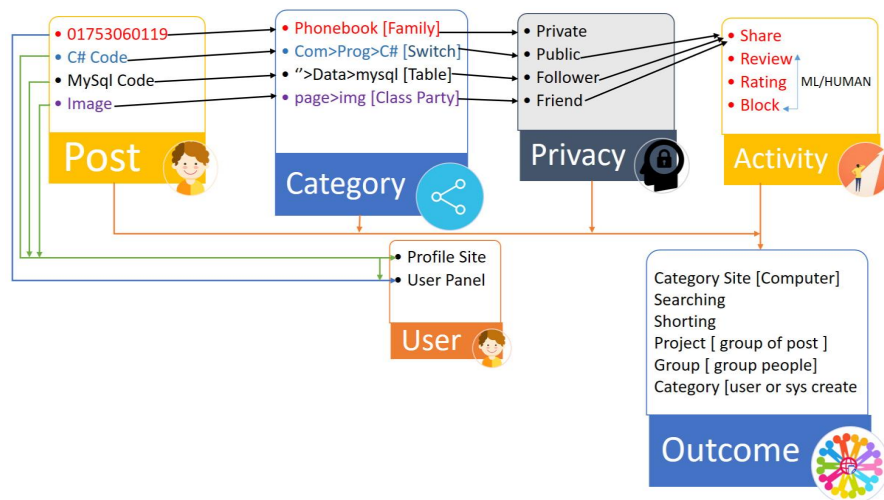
• 01753060119
• C# Code
• MySql Code
• Image

Post

• Phonebook [Family]
• Com>Prog>C# [Switch]
• ‘’>Data>mysql [Table]
• page>img [Class Party]

Category

• Private
• Public
• Follower
• Friend

Privacy

• Share
• Review
• Rating
• Block

ML/HUMAN

Activity

• Profile Site
• User Panel

User

Category Site [Computer]
Searching
Shorting
Project [ group of post ]
Group [ group people]
Category [user or sys create

Outcome